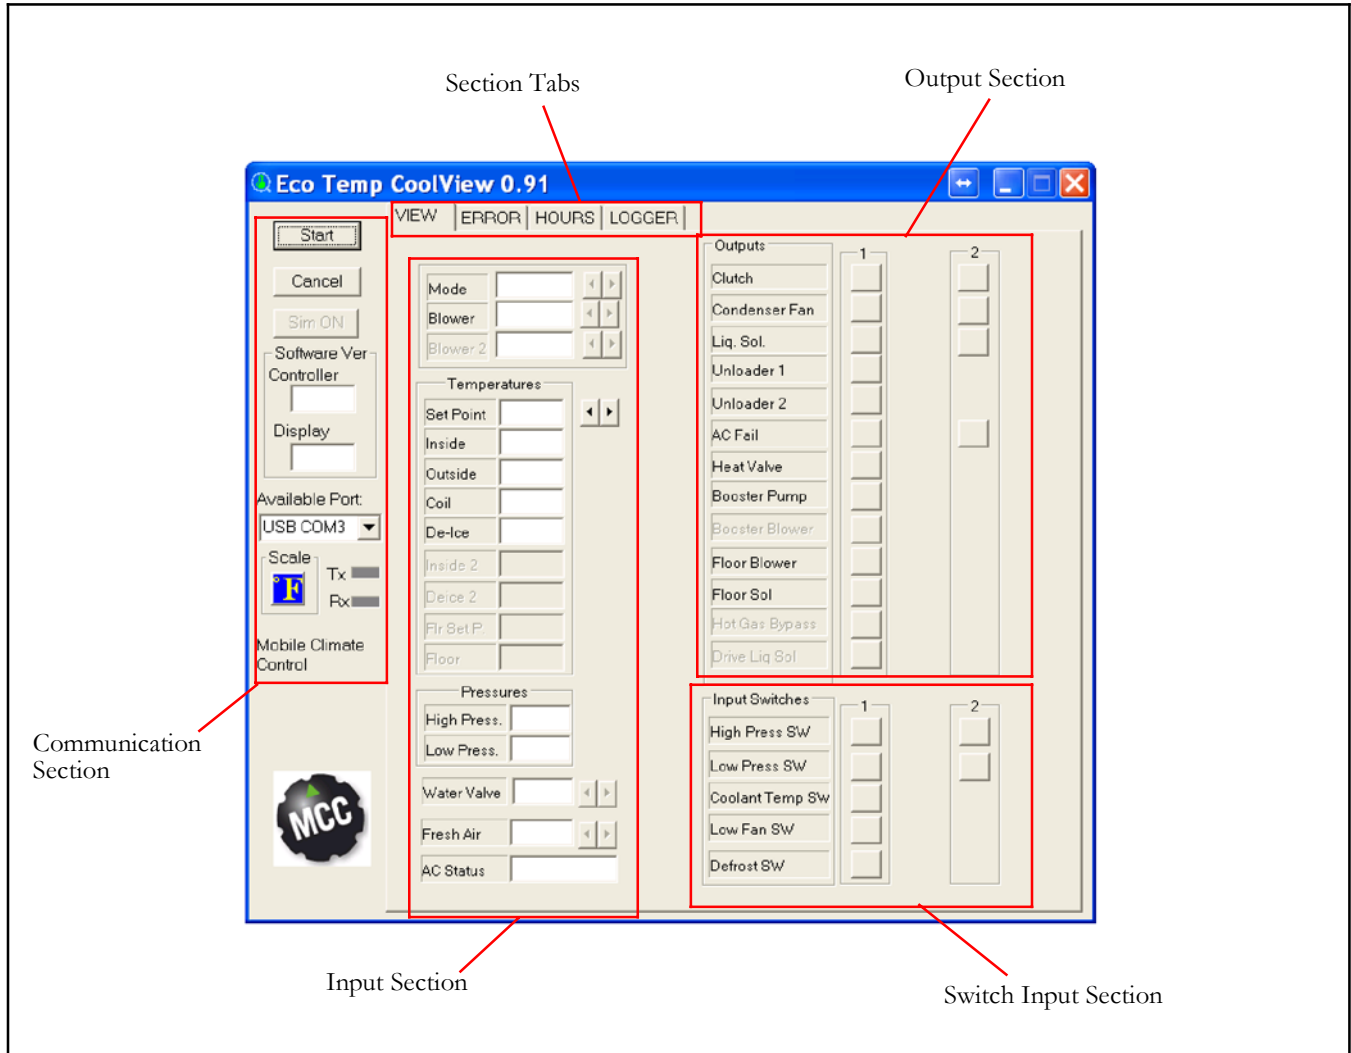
Section Tabs

Output Section

Eco Temp CoolView 0.91

VIEW | ERROR | HOURS | LOGGER

Start

Cancel

Sim ON

Software Ver

Controller

Display

Available Port:

USB COM3

Scale

°F

Tx

Rx

Mobile Climate Control

MCC

Mode

Blower

Blower 2

Temperatures

Set Point

Inside

Outside

Coil

De-Ice

Inside 2

Deice 2

Flr Set P

Floor

Pressures

High Press.

Low Press.

Water Valve

Fresh Air

AC Status

Outputs

1

2

Clutch

Condenser Fan

Liq. Sol.

Unloader 1

Unloader 2

AC Fail

Heat Valve

Booster Pump

Booster Blower

Floor Blower

Floor Sol

Hot Gas Bypass

Drive Liq Sol

Input Switches

1

2

High Press SW

Low Press SW

Coolant Temp SW

Low Fan SW

Defrost SW

Communication Section

Input Section

Switch Input Section